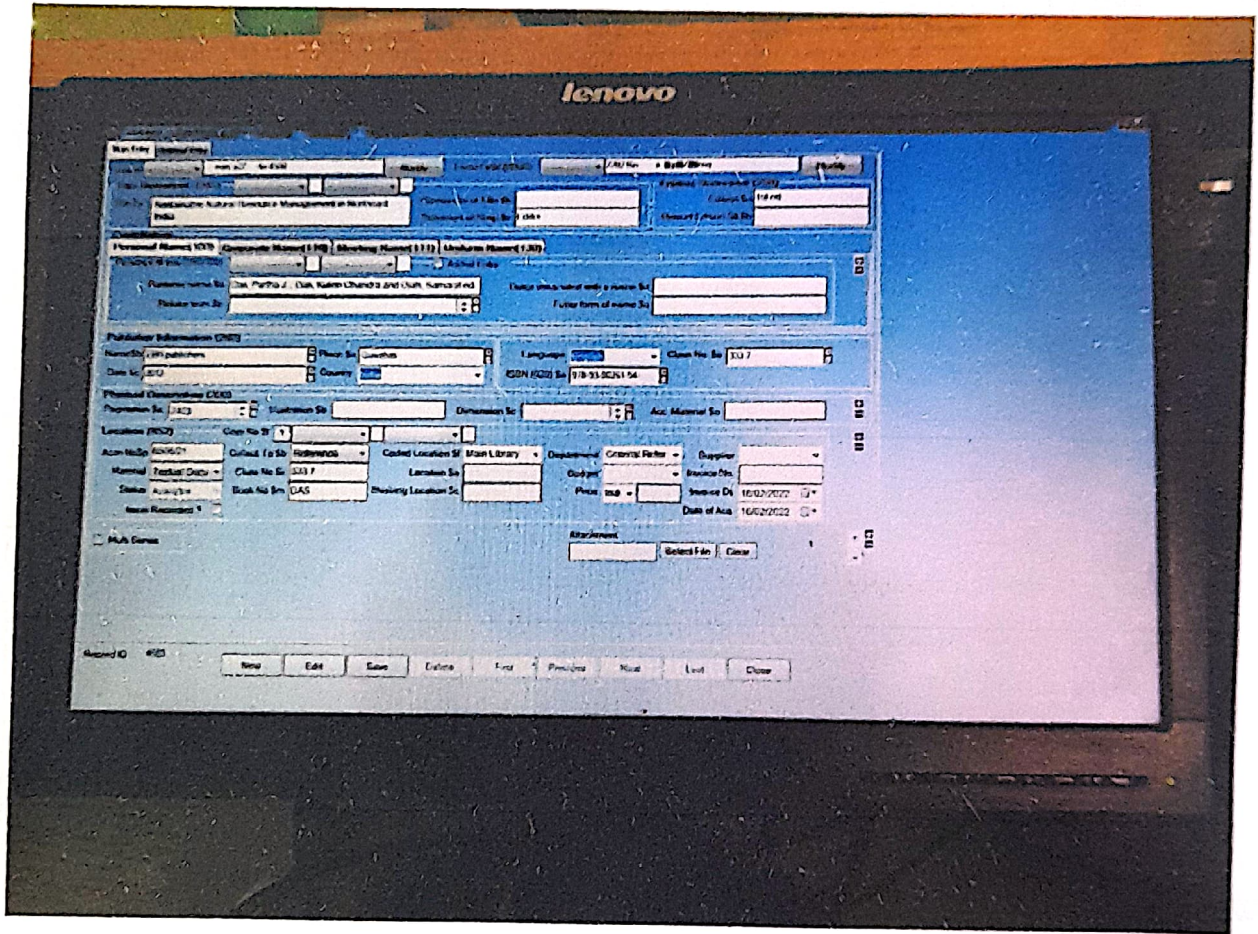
lenovo

Main Entry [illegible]

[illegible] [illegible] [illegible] Modify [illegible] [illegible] Modify

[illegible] Sustainable Natural Resource Management in Northeast India

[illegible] Edition Sc 1st ed

Personal Name(100) Corporate Name(110) Meeting Name(111) Uniform Name(130)

Added Entry

Personal name Sc Das, Partha J. ; Das, Kalem Chandra and Das, Samarjit ed.

Publisher Information (260)

Name Sc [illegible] publishers Place Sc Guwahati Language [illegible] Class No. Sc 333.7

Date Sc 2012 Country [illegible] ISBN (020) Sc 978-93-80261-54

Physical Description (300)

Pagination Sc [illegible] Illustration Sc Dimension Sc Acc. Material Sc

Location (852) Copy No. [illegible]

Accn No Sc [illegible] Collect. To Sc Reference Coded Location Sc Main Library Department General Refer Supplier

Material Textual Data Class No Sc 333.7 Location Sc Budget Invoice No.

Status Available Book No Sc DAS Shelving Location Sc Price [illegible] Invoice Dt 18/02/2022

Issue Restricted Date of Acc 18/02/2022

Multi Genre

Attachment Select File Clear

Record ID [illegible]

New Edit Save Delete First Previous Next Last Close